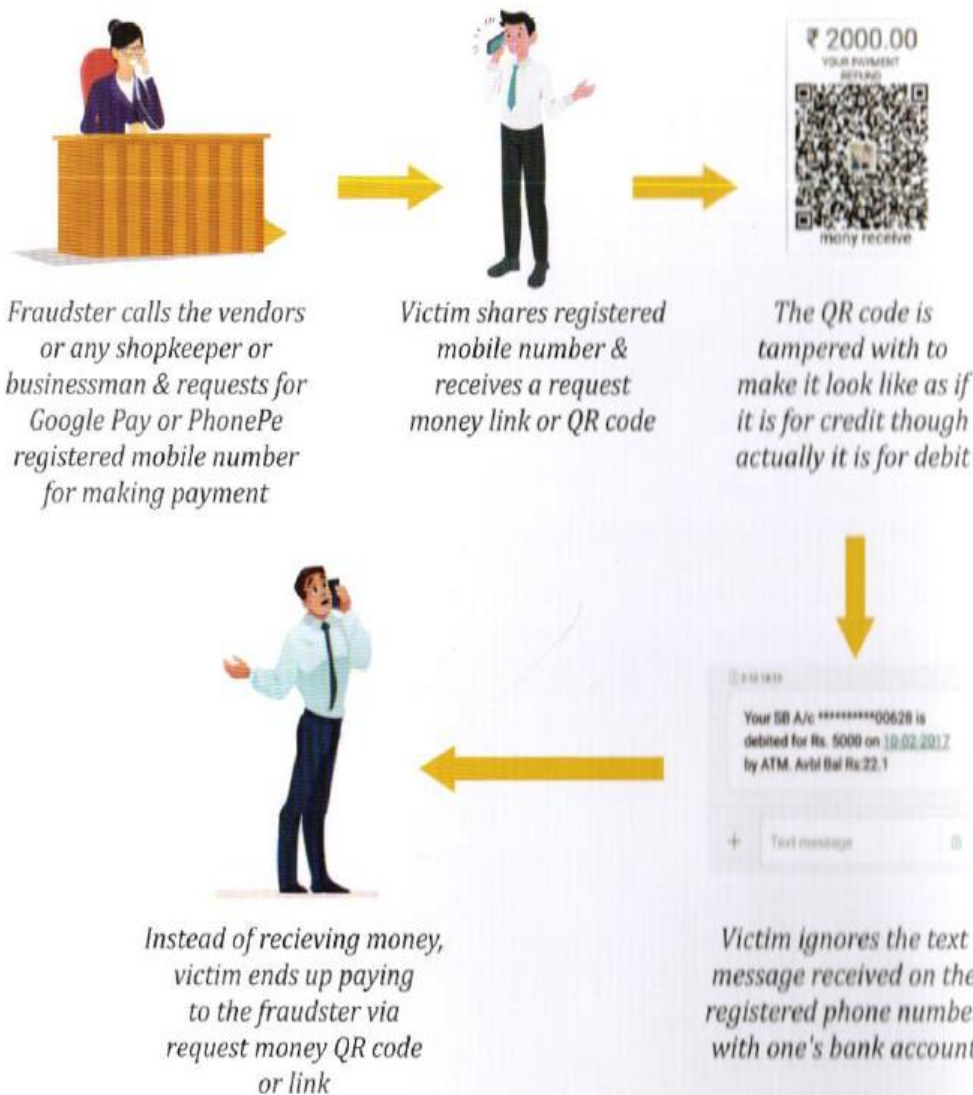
₹ 2000.00
YOUR PAYMENT REFUND
mony receive

Fraudster calls the vendors or any shopkeeper or businessman & requests for Google Pay or PhonePe registered mobile number for making payment

Victim shares registered mobile number & receives a request money link or QR code

The QR code is tampered with to make it look like as if it is for credit though actually it is for debit

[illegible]

Your SB A/c **********00628 is debited for Rs. 5000 on 10-02-2017 by ATM. Avbl Bal Rs.22.1

+ Text message

Instead of recieving money, victim ends up paying to the fraudster via request money QR code or link

Victim ignores the text message received on the registered phone numbe with one's bank account